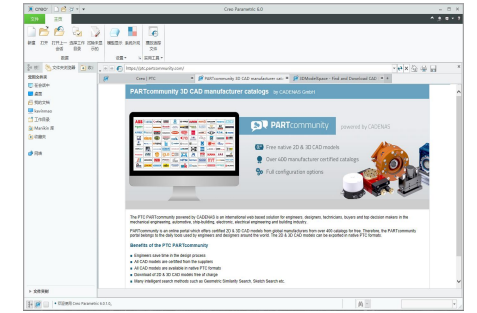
Creo Parametric 8.0

文件 主页

新建 打开 打开上一会话 选择工作目录 拭除未显示的 模型显示 系统外观 播放跟踪文件

数据 设置 实用工具

文件夹浏览器

公用文件夹
在会话中
桌面
我的文档
Workspace
工作目录
Manikin 库
收藏夹

网络

http://ptc.partcommunity.com/

Creo | PTC PARTcommunity 3D CAD manufacturer cat... 3DModelSpace - Find and Download CAD

PARTcommunity 3D CAD manufacturer catalogs by CADENAS GmbH

PARTcommunity powered by CADENAS

Free native 2D & 3D CAD models

Over 600 manufacturer certified catalogs

Full configuration options

The PTC PARTcommunity powered by CADENAS is an international web based solution for engineers, designers, technicians, buyers and top decision makers in the mechanical engineering, automotive, ship-building, electronic, electrical engineering and building industry.

PARTcommunity is an online portal which offers certified 2D & 3D CAD models from global manufacturers from over 400 catalogs for free. Therefore, the PARTcommunity portal belongs to the daily tools used by engineers and designers around the world. The 2D & 3D CAD models can be exported in native PTC formats.

Benefits of the PTC PARTcommunity

Engineers save time in the design process
All CAD models are certified from the supplier
All CAD models are available in native PTC formats
Download of 2D & 3D CAD models free of charge
Many intelligent search methods such as Geometric Similarity Search, Sketch Search etc.

收藏夹

欢迎使用 Creo Parametric 8.0.1.0。